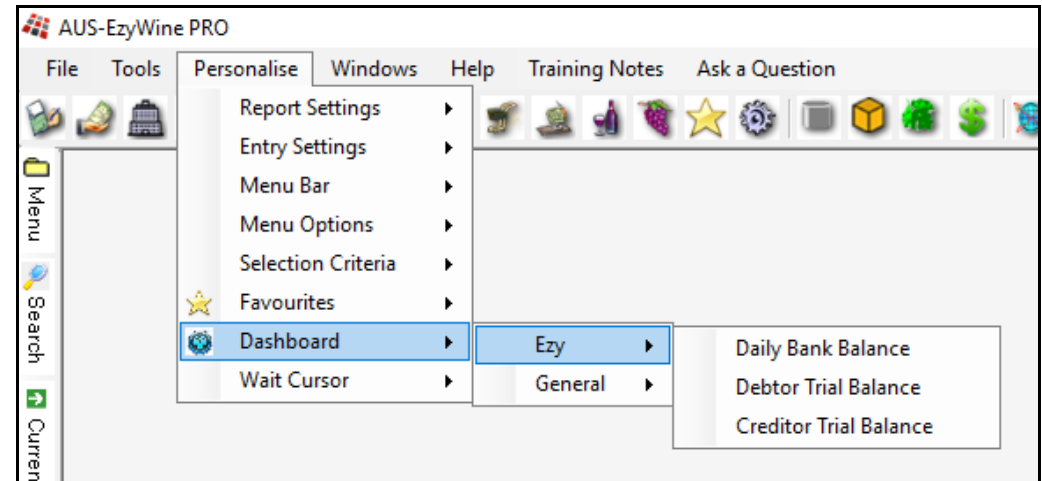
AUS-EzyWine PRO

File Tools Personalise Windows Help Training Notes Ask a Question

Report Settings
Entry Settings
Menu Bar
Menu Options
Selection Criteria
Favourites
Dashboard
Wait Cursor

Ezy
General

Daily Bank Balance
Debtor Trial Balance
Creditor Trial Balance

Menu
Search
Curren